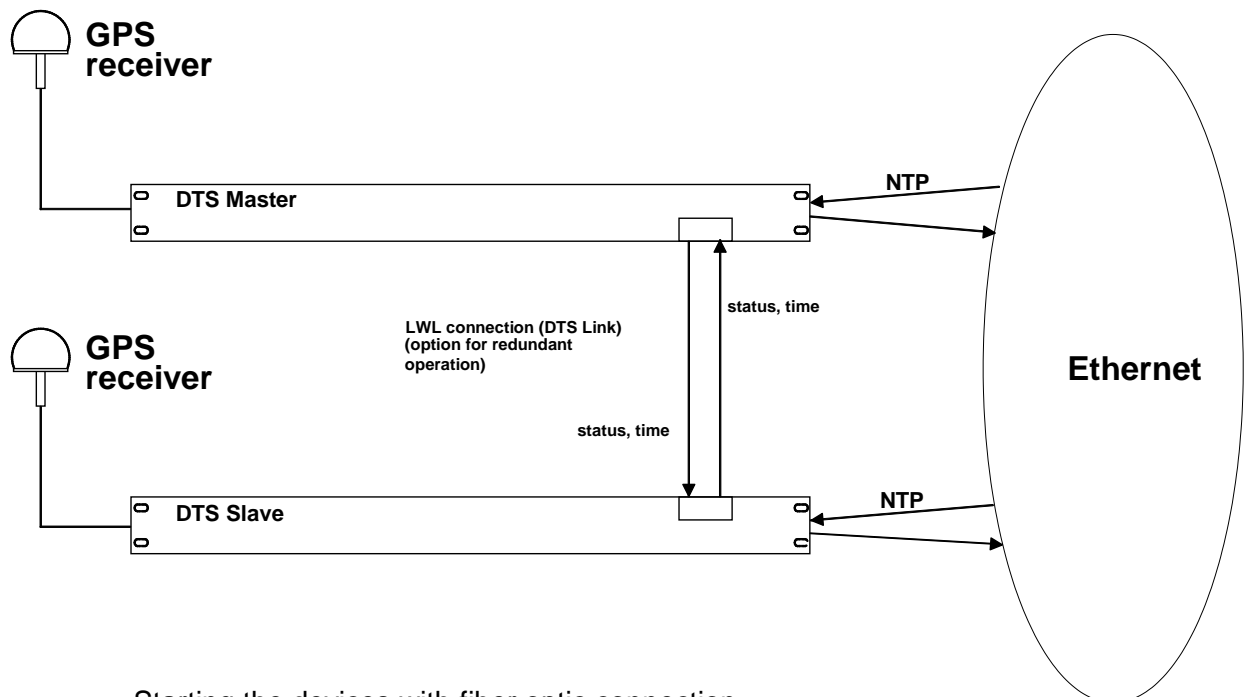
GPS receiver

DTS Master

NTP

LWL connection (DTS Link) (option for redundant operation)

status, time

GPS receiver

Ethernet

status, time

DTS Slave

NTP

Starting the devices with fiber optic connection